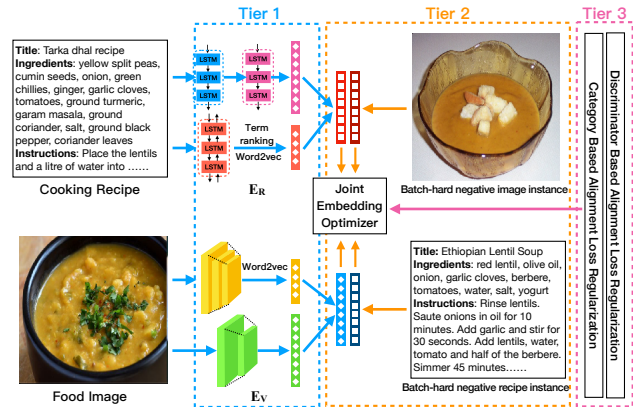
Tier 1

Tier 2

Tier 3

Title: Tarka dhal recipe
Ingredients: yellow split peas, cumin seeds, onion, green chillies, ginger, garlic cloves, tomatoes, ground turmeric, garam masala, ground coriander, salt, ground black pepper, coriander leaves
Instructions: Place the lentils and a litre of water into ……

Cooking Recipe

LSTM
LSTM
LSTM
LSTM
LSTM
LSTM
LSTM
LSTM

Term ranking
Word2vec

$\mathbf{E_R}$

Joint Embedding Optimizer

Batch-hard negative image instance

Discriminator Based Alignment Loss Regularization

Category Based Alignment Loss Regularization

Word2vec

$\mathbf{E_V}$

Food Image

Title: Ethiopian Lentil Soup
Ingredients: red lentil, olive oil, onion, garlic cloves, berbere, tomatoes, water, salt, yogurt
Instructions: Rinse lentils. Saute onions in oil for 10 minutes. Add garlic and stir for 30 seconds. Add lentils, water, tomato and half of the berbere. Simmer 45 minutes……

Batch-hard negative recipe instance